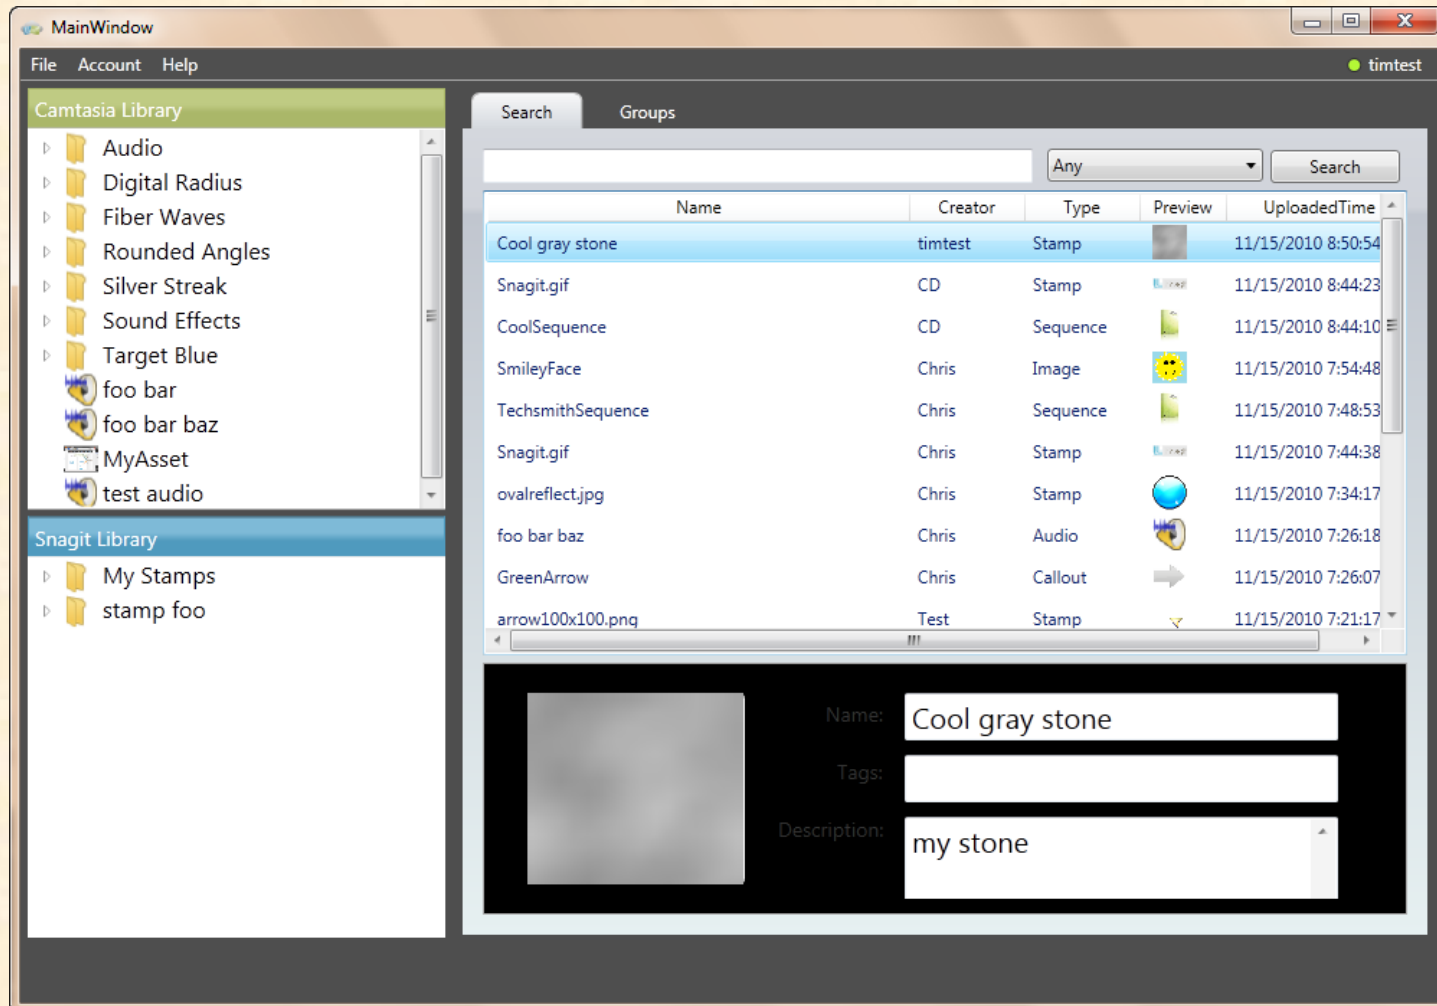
MainWindow

File Account Help

timtest

Camtasia Library

Audio
Digital Radius
Fiber Waves
Rounded Angles
Silver Streak
Sound Effects
Target Blue
foo bar
foo bar baz
MyAsset
test audio

Snagit Library

My Stamps
stamp foo

Search Groups

Any

Search

| Name | Creator | Type | Preview | UploadedTime |
|---|---|---|---|---|
| Cool gray stone | timtest | Stamp | | 11/15/2010 8:50:54 |
| Snagit.gif | CD | Stamp | | 11/15/2010 8:44:23 |
| CoolSequence | CD | Sequence | | 11/15/2010 8:44:10 |
| SmileyFace | Chris | Image | | 11/15/2010 7:54:48 |
| TechsmithSequence | Chris | Sequence | | 11/15/2010 7:48:53 |
| Snagit.gif | Chris | Stamp | | 11/15/2010 7:44:38 |
| ovalreflect.jpg | Chris | Stamp | | 11/15/2010 7:34:17 |
| foo bar baz | Chris | Audio | | 11/15/2010 7:26:18 |
| GreenArrow | Chris | Callout | | 11/15/2010 7:26:07 |
| arrow100x100.png | Test | Stamp | | 11/15/2010 7:21:17 |

Name: Cool gray stone

Tags:

Description: my stone